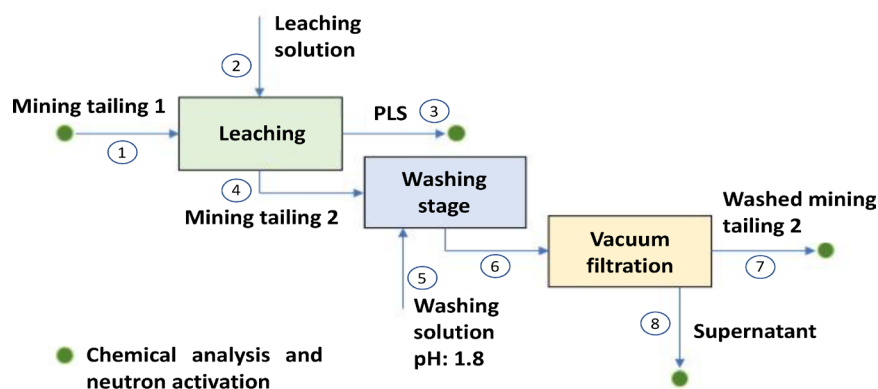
Leaching solution

2

Mining tailing 1

1

Leaching

PLS

3

4

Mining tailing 2

Washing stage

5

Washing solution pH: 1.8

6

Vacuum filtration

Washed mining tailing 2

7

8

Supernatant

Chemical analysis and neutron activation